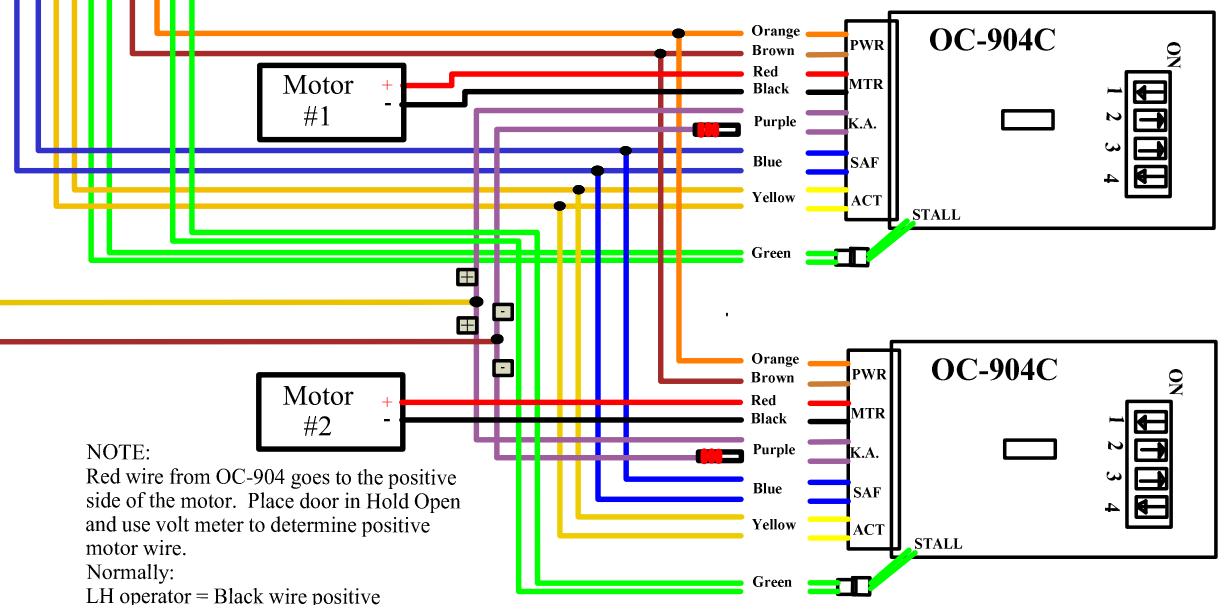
Motor
#1
+
-

Orange
Brown
Red
Black
Purple
Blue
Yellow
Green

PWR
MTR
K.A.
SAF
ACT
STALL

OC-904C
ON
1 2 3 4

+
-
+
-

Motor
#2
+
-

Orange
Brown
Red
Black
Purple
Blue
Yellow
Green

PWR
MTR
K.A.
SAF
ACT
STALL

OC-904C
ON
1 2 3 4

NOTE:
Red wire from OC-904 goes to the positive side of the motor. Place door in Hold Open and use volt meter to determine positive motor wire.
Normally:
LH operator = Black wire positive